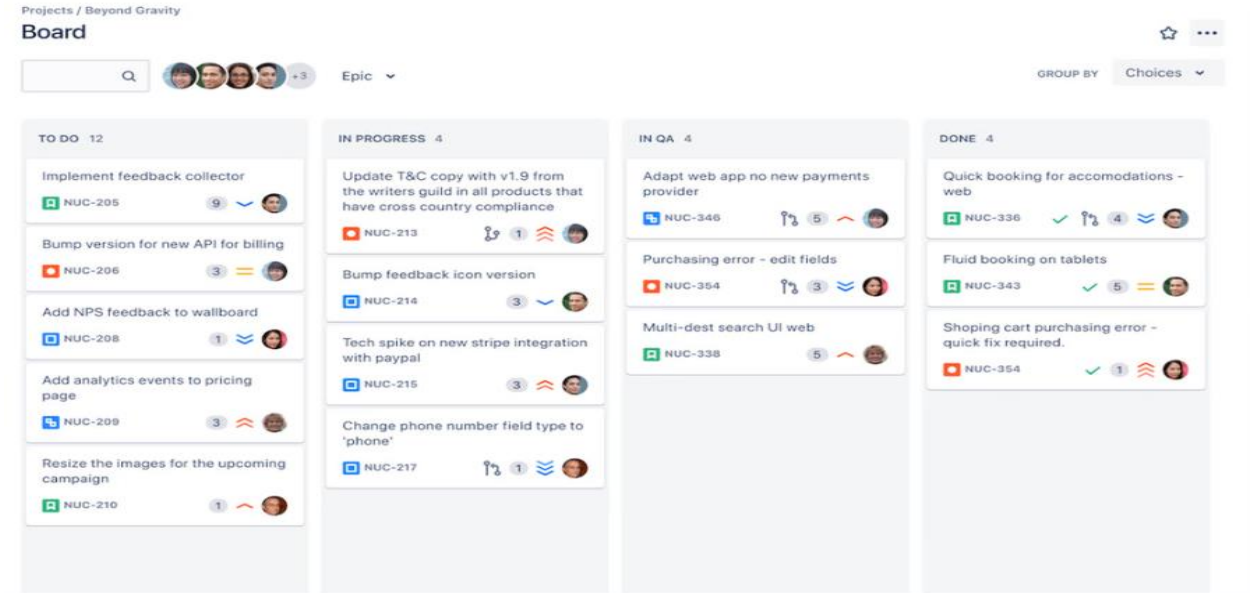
Projects / Beyond Gravity

Board

+3

Epic

GROUP BY

Choices

TO DO 12

Implement feedback collector

NUC-205 9

Bump version for new API for billing

NUC-206 3

Add NPS feedback to wallboard

NUC-208 1

Add analytics events to pricing page

NUC-209 3

Resize the images for the upcoming campaign

NUC-210 1

IN PROGRESS 4

Update T&C copy with v1.9 from the writers guild in all products that have cross country compliance

NUC-213 1

Bump feedback icon version

NUC-214 3

Tech spike on new stripe integration with paypal

NUC-215 3

Change phone number field type to 'phone'

NUC-217 1

IN QA 4

Adapt web app no new payments provider

NUC-346 5

Purchasing error - edit fields

NUC-354 3

Multi-dest search UI web

NUC-338 5

DONE 4

Quick booking for accomodations - web

NUC-336 4

Fluid booking on tablets

NUC-343 5

Shoping cart purchasing error - quick fix required.

NUC-354 1